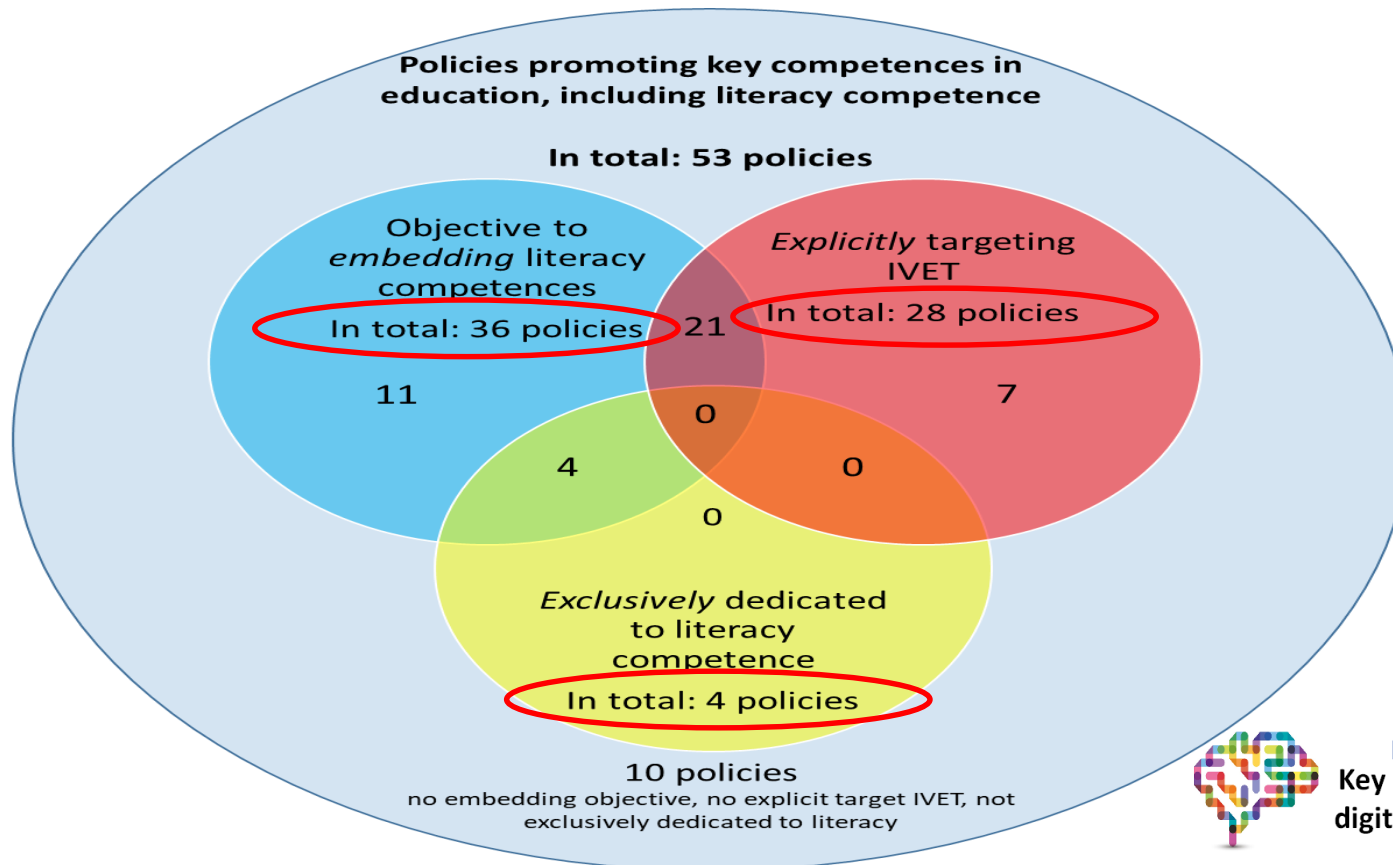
Policies promoting key competences in education, including literacy competence

In total: 53 policies

Objective to *embedding* literacy competences

In total: 36 policies

21

*Explicitly* targeting IVET

In total: 28 policies

11

0

7

4

0

0

*Exclusively* dedicated to literacy competence

In total: 4 policies

10 policies
no embedding objective, no explicit target IVET, not exclusively dedicated to literacy

Key
digit